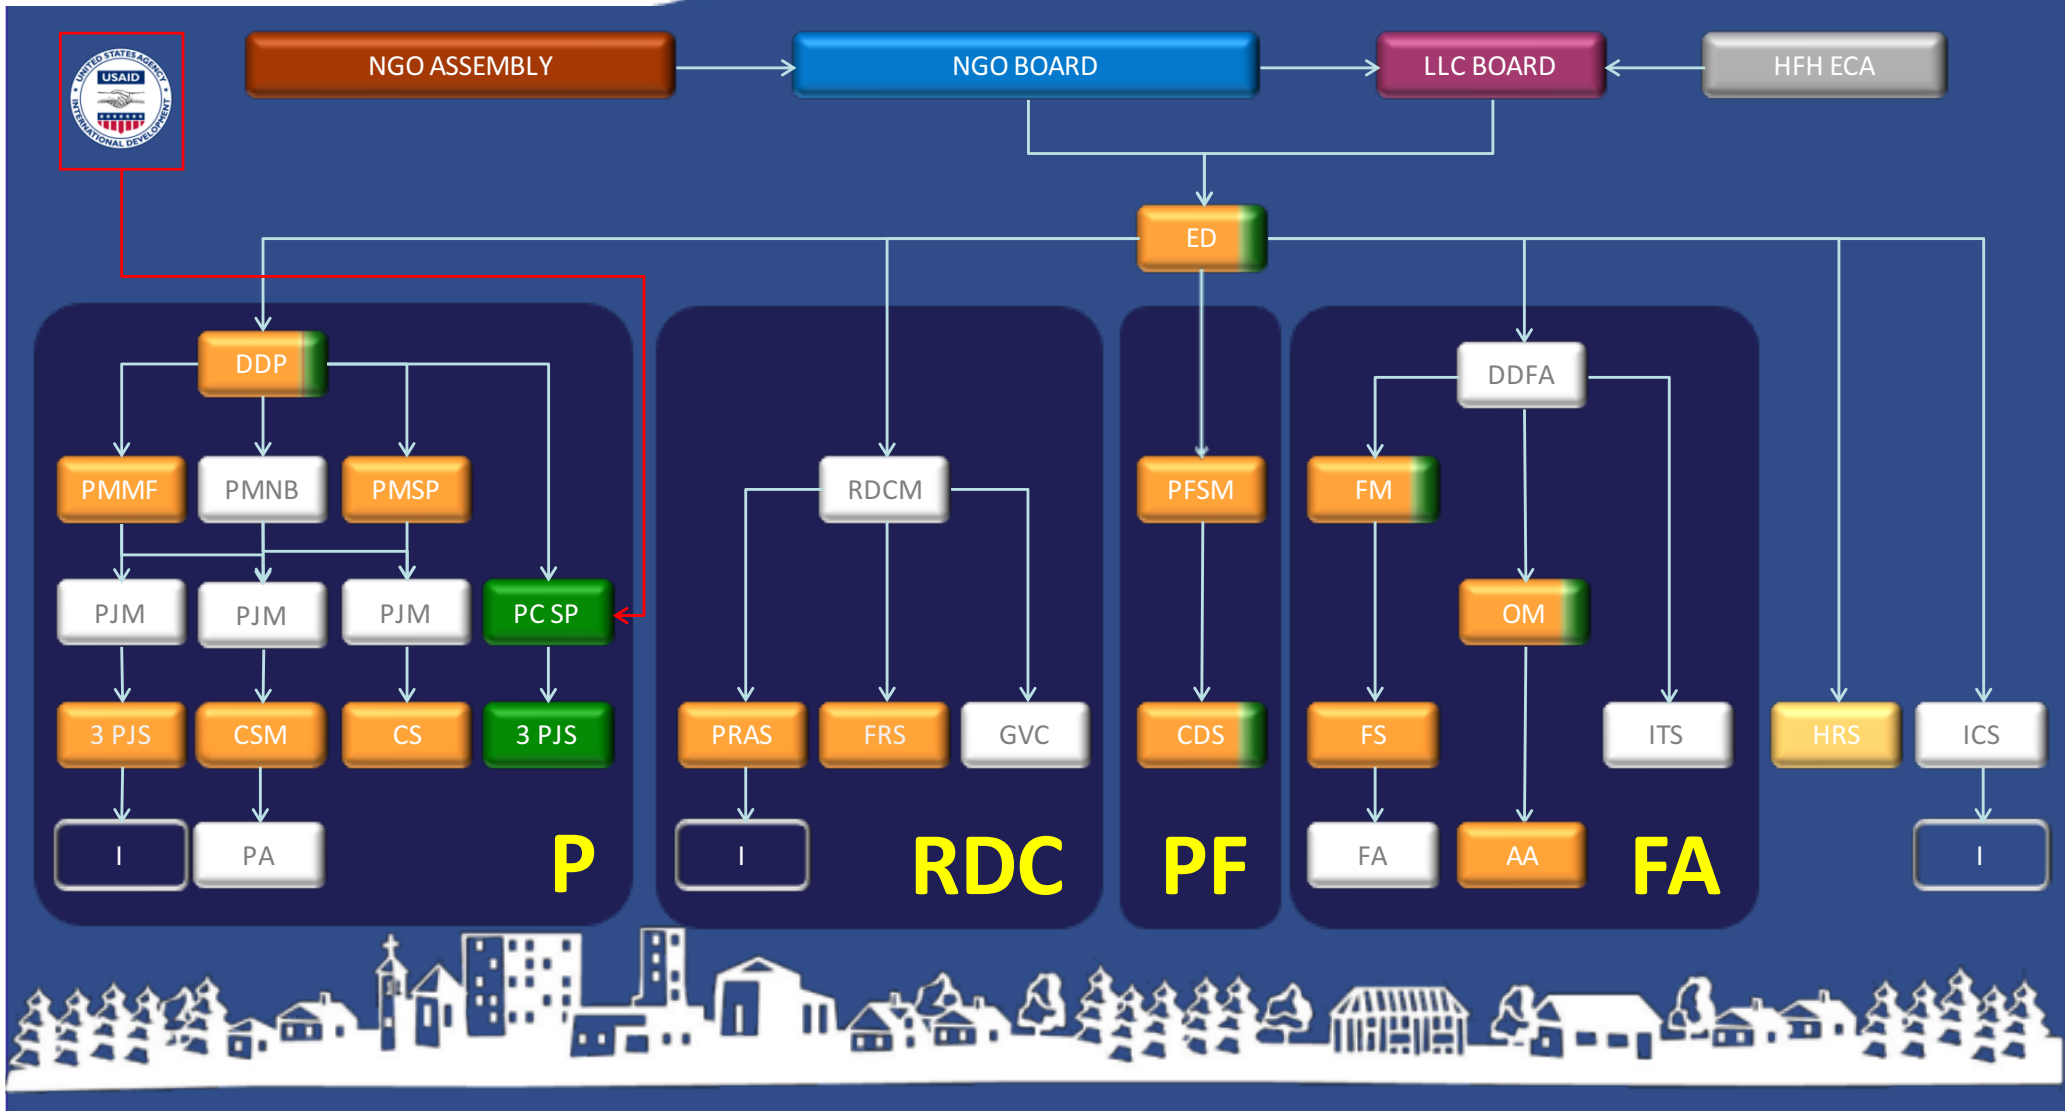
UNITED STATES AGENCY INTERNATIONAL DEVELOPMENT USAID

NGO ASSEMBLY
NGO BOARD
LLC BOARD
HFH ECA

ED

DDP
PMMF
PMNB
PMSP
PJM
PJM
PJM
PC SP
3 PJS
CSM
CS
3 PJS
I
PA
P

RDCM
PRAS
FRS
GVC
I
RDC

PFSM
CDS
PF

DDFA
FM
OM
FS
ITS
FA
AA
FA

HRS
ICS
I